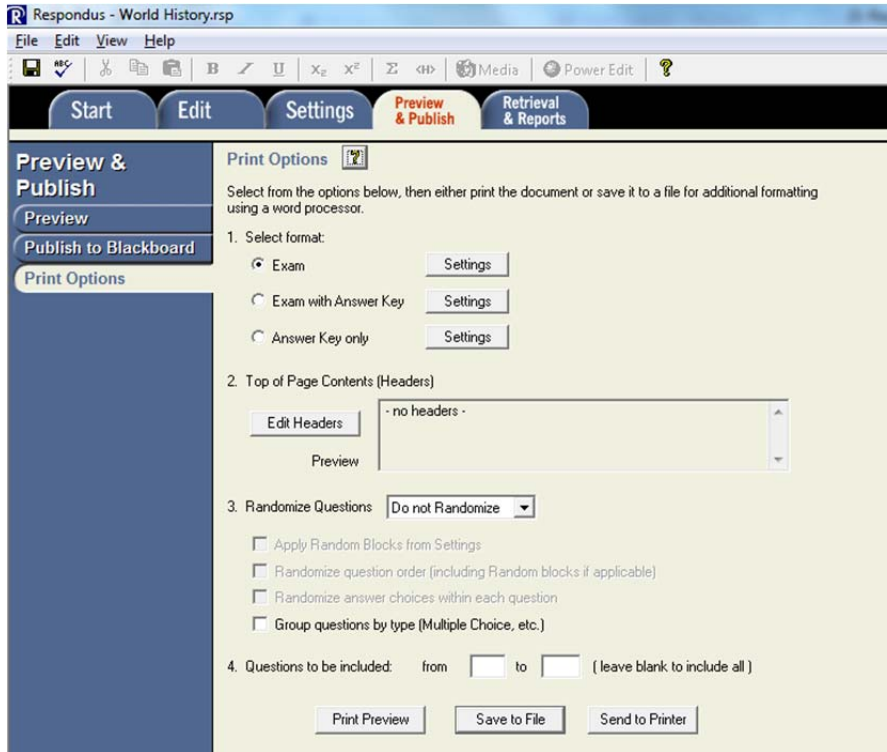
Respondus - World History.rsp

File Edit View Help

B I U $X_2$ $X^2$ Σ Media Power Edit ?

Start | Edit | Settings | Preview & Publish | Retrieval & Reports

Preview & Publish
Preview
Publish to Blackboard
Print Options

Print Options

Select from the options below, then either print the document or save it to a file for additional formatting using a word processor.

1. Select format:
Exam Settings
Exam with Answer Key Settings
Answer Key only Settings

2. Top of Page Contents (Headers)
Edit Headers
- no headers -
Preview

3. Randomize Questions Do not Randomize
Apply Random Blocks from Settings
Randomize question order (including Random blocks if applicable)
Randomize answer choices within each question
Group questions by type (Multiple Choice, etc.)

4. Questions to be included: from to ( leave blank to include all )

Print Preview Save to File Send to Printer